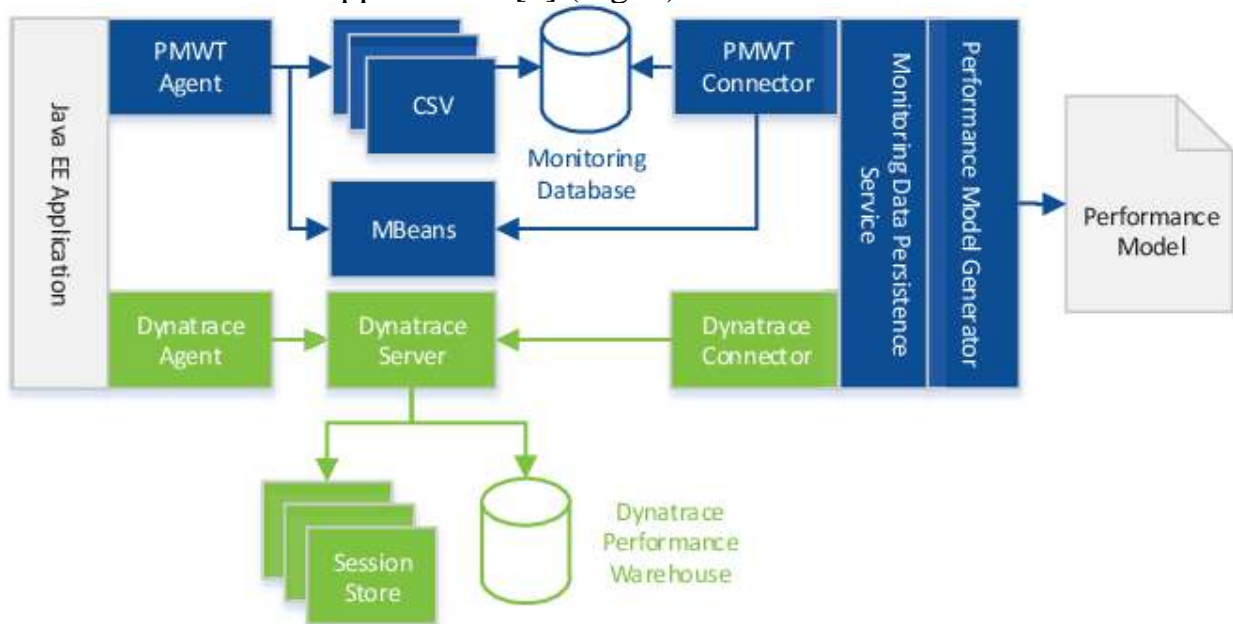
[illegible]

Java EE Application

PMWT Agent

CSV

Monitoring Database

PMWT Connector

MBeans

Monitoring Data Persistence Service

Performance Model Generator

Performance Model

Dynatrace Agent

Dynatrace Server

Dynatrace Connector

Session Store

Dynatrace Performance Warehouse